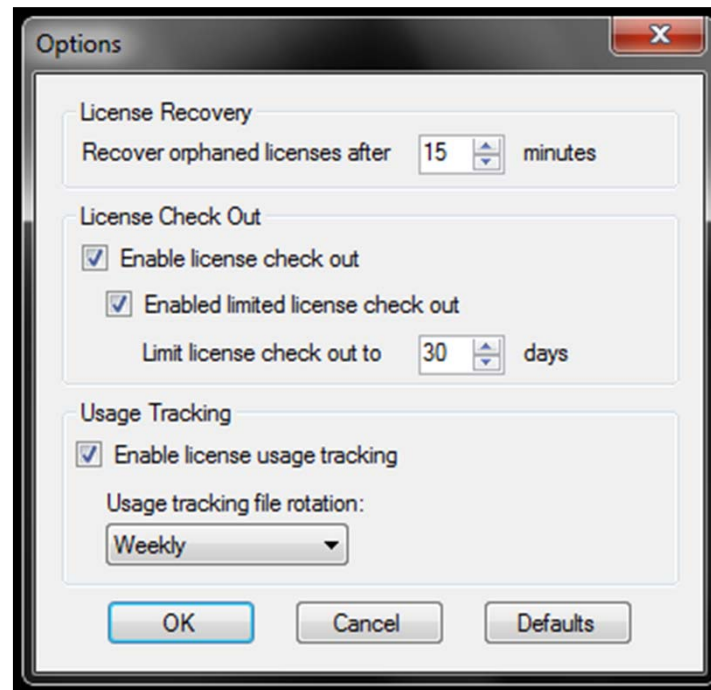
Options

License Recovery

Recover orphaned licenses after 15 minutes

License Check Out

Enable license check out

Enabled limited license check out

Limit license check out to 30 days

Usage Tracking

Enable license usage tracking

Usage tracking file rotation:

Weekly

OK Cancel Defaults